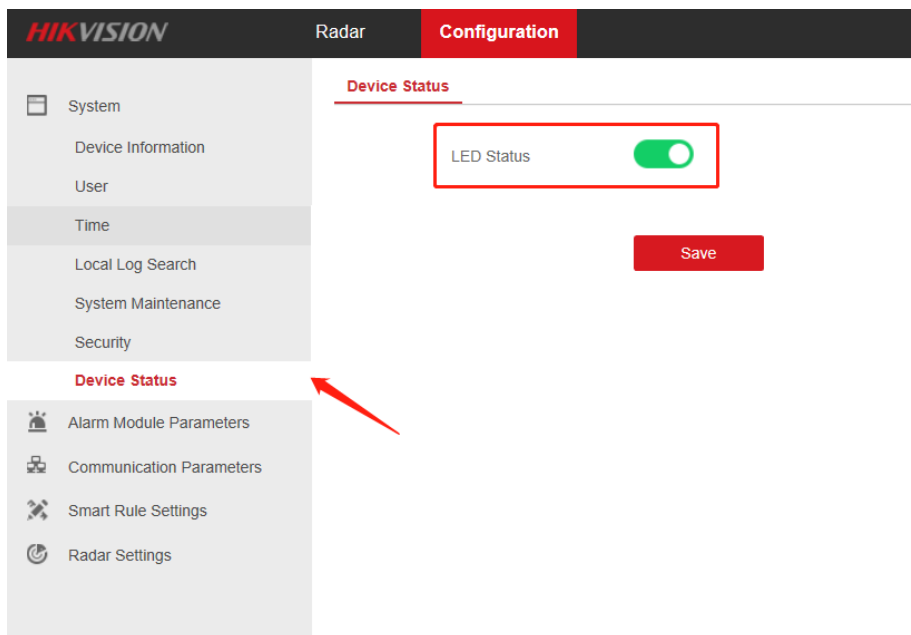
HIKVISION

Radar

Configuration

System

Device Information

User

Time

Local Log Search

System Maintenance

Security

Device Status

Alarm Module Parameters

Communication Parameters

Smart Rule Settings

Radar Settings

Device Status

LED Status

Save